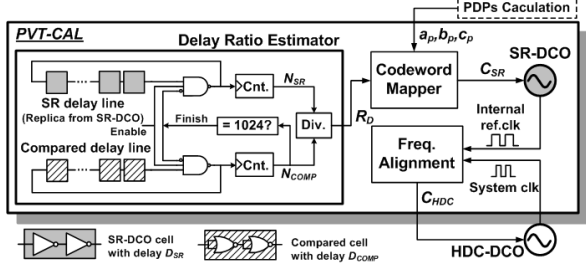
PDPs Caculation

PVT-CAL

Delay Ratio Estimator

Cnt.

$N_{SR}$

SR delay line

(Replica from SR-DCO)

Enable

Finish

= 1024?

Div.

$R_D$

Compared delay line

Cnt.

$N_{COMP}$

$a_p, b_p, c_p$

Codeword Mapper

$C_{SR}$

SR-DCO

Internal ref.clk

Freq. Alignment

System clk

$C_{HDC}$

HDC-DCO

SR-DCO cell with delay $D_{SR}$

Compared cell with delay $D_{COMP}$